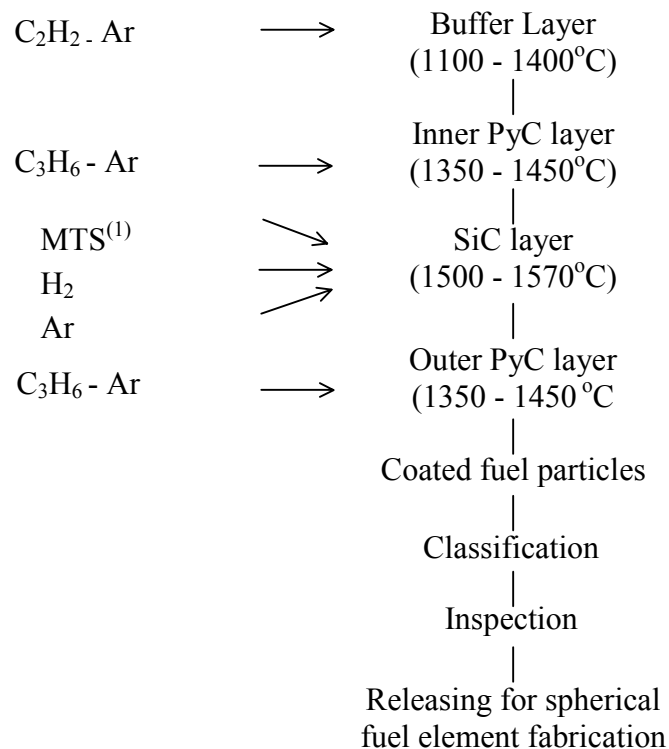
$C_2H_2$ - Ar

Buffer Layer
(1100 - 1400°C)

$C_3H_6$ - Ar

Inner PyC layer
(1350 - 1450°C)

MTS$^{(1)}$
$H_2$
Ar

SiC layer
(1500 - 1570°C)

$C_3H_6$ - Ar

Outer PyC layer
(1350 - 1450 °C

Coated fuel particles

Classification

Inspection

Releasing for spherical fuel element fabrication